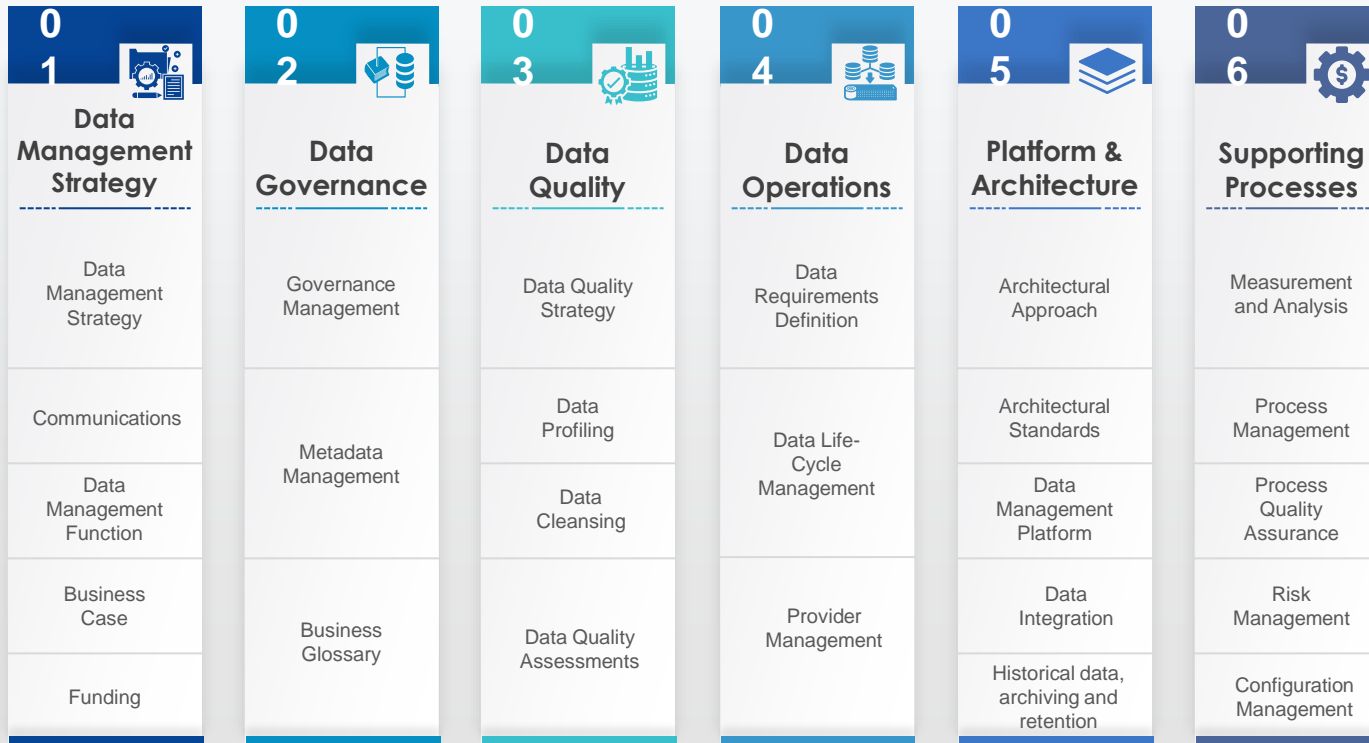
01
Data Management Strategy

Data Management Strategy

Communications

Data Management Function

Business Case

Funding

02
Data Governance

Governance Management

Metadata Management

Business Glossary

03
Data Quality

Data Quality Strategy

Data Profiling

Data Cleansing

Data Quality Assessments

04
Data Operations

Data Requirements Definition

Data Life-Cycle Management

Provider Management

05
Platform & Architecture

Architectural Approach

Architectural Standards

Data Management Platform

Data Integration

Historical data, archiving and retention

06
Supporting Processes

Measurement and Analysis

Process Management

Process Quality Assurance

Risk Management

Configuration Management